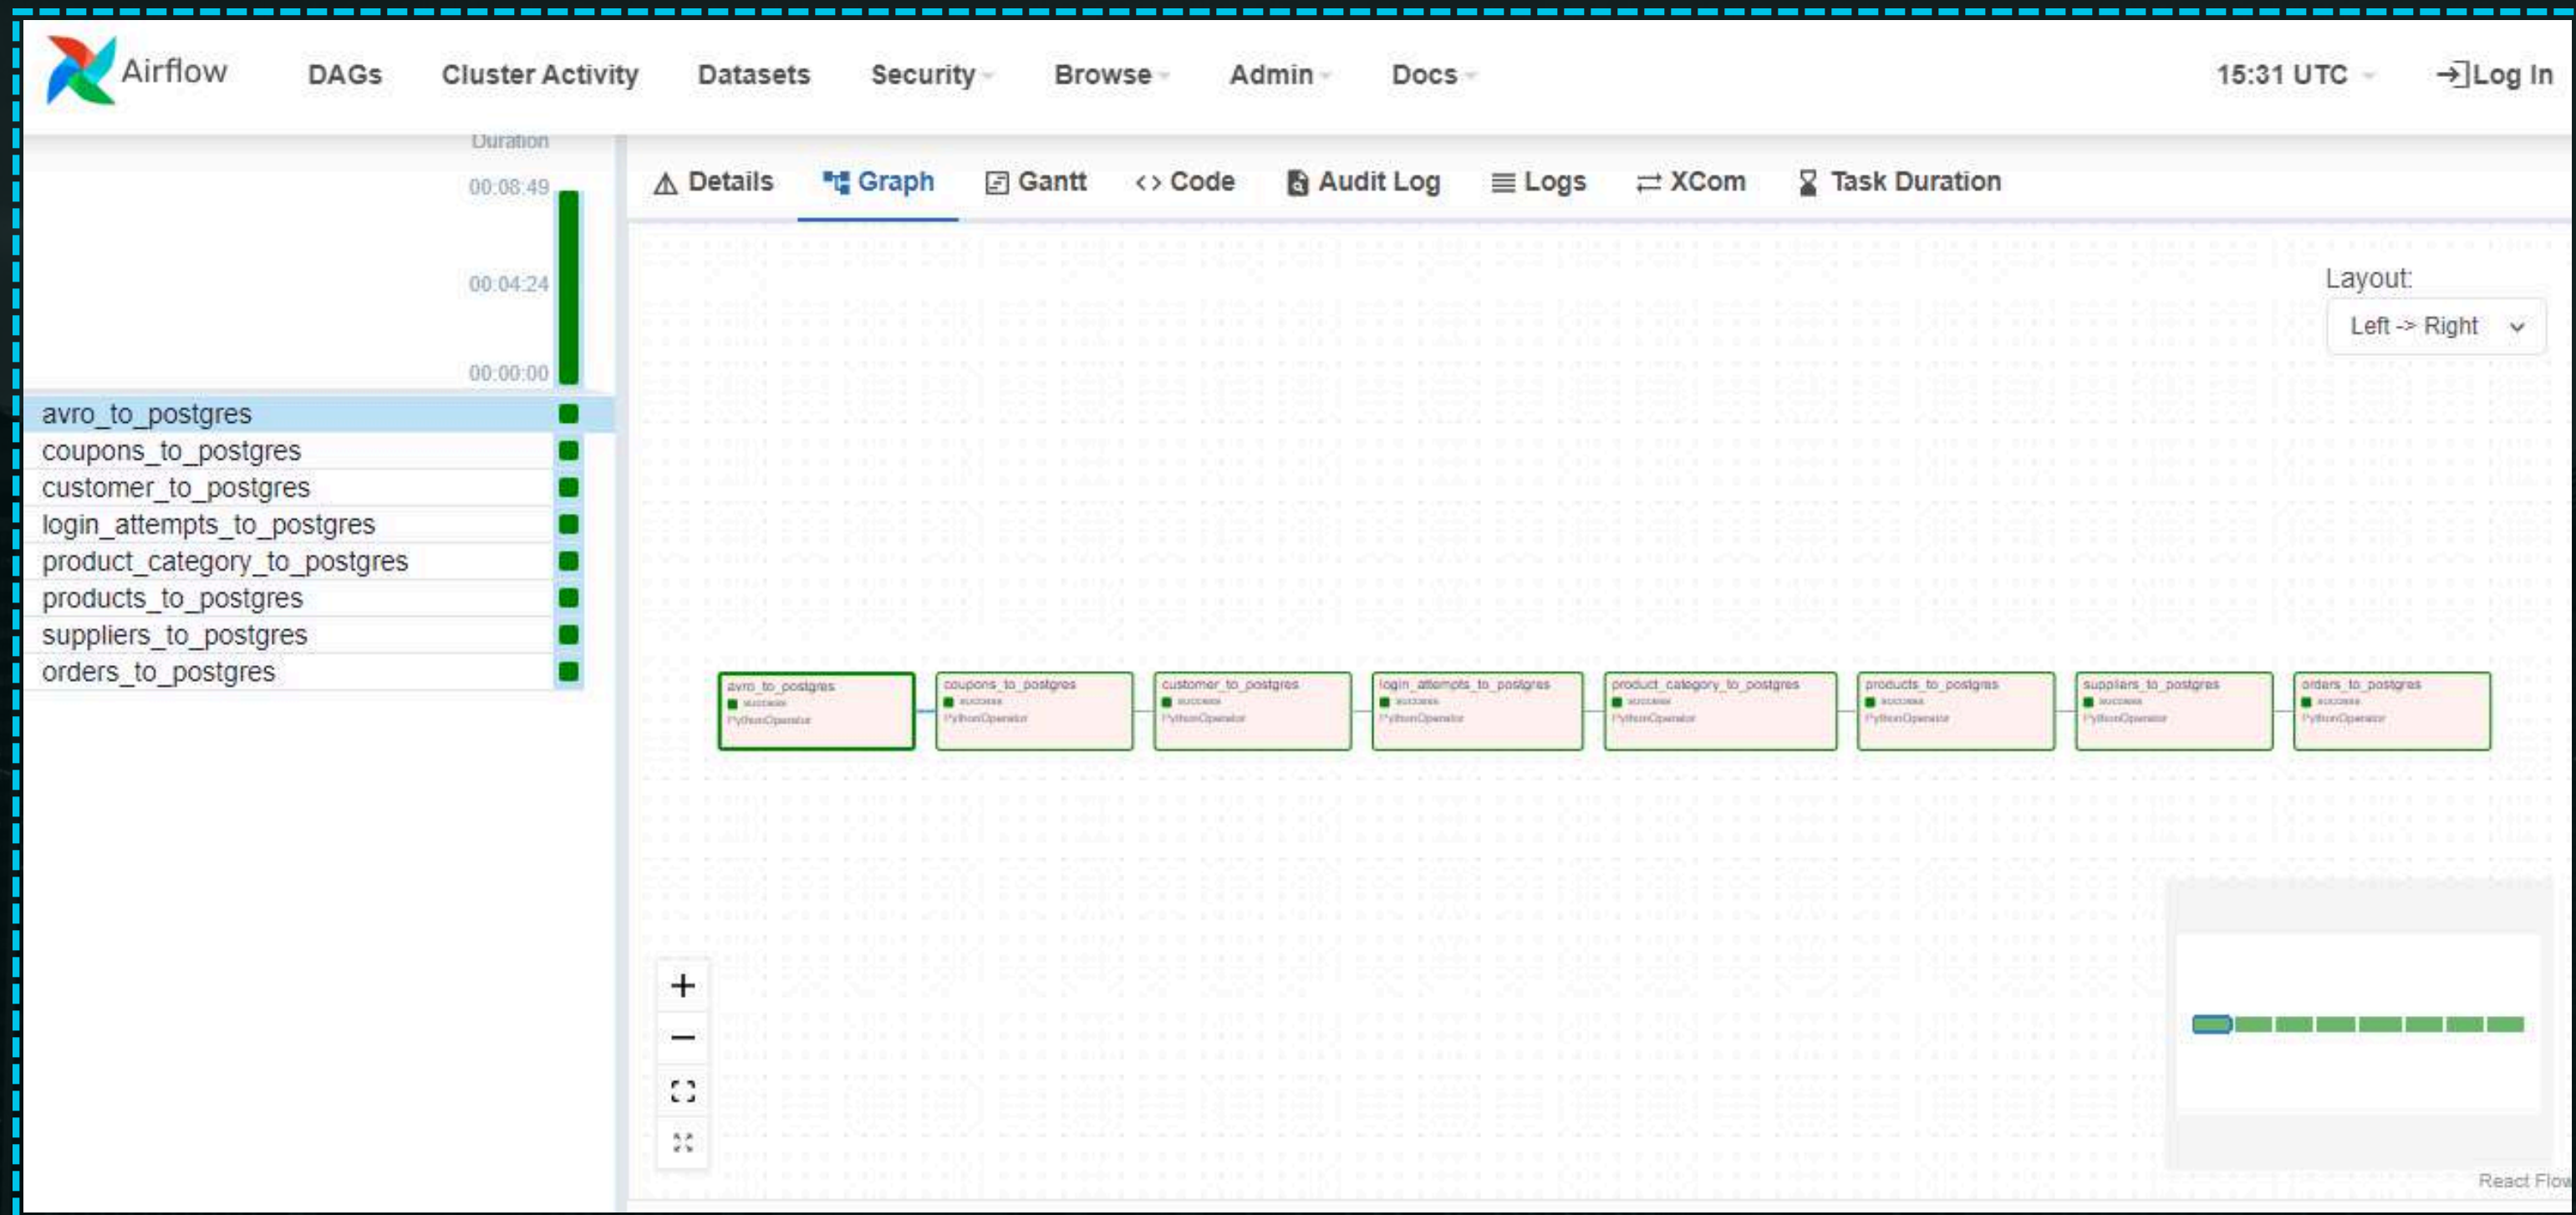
Airflow DAGs Cluster Activity Datasets Security Browse Admin Docs 15:31 UTC Log In

Duration

00:08:49

00:04:24

00:00:00

avro_to_postgres
coupons_to_postgres
customer_to_postgres
login_attempts_to_postgres
product_category_to_postgres
products_to_postgres
suppliers_to_postgres
orders_to_postgres

Details Graph Gantt Code Audit Log Logs XCom Task Duration

Layout:
Left -> Right

avro_to_postgres
success
PythonOperator

coupons_to_postgres
success
PythonOperator

customer_to_postgres
success
PythonOperator

login_attempts_to_postgres
success
PythonOperator

product_category_to_postgres
success
PythonOperator

products_to_postgres
success
PythonOperator

suppliers_to_postgres
success
PythonOperator

orders_to_postgres
success
PythonOperator

+
−

React Flow